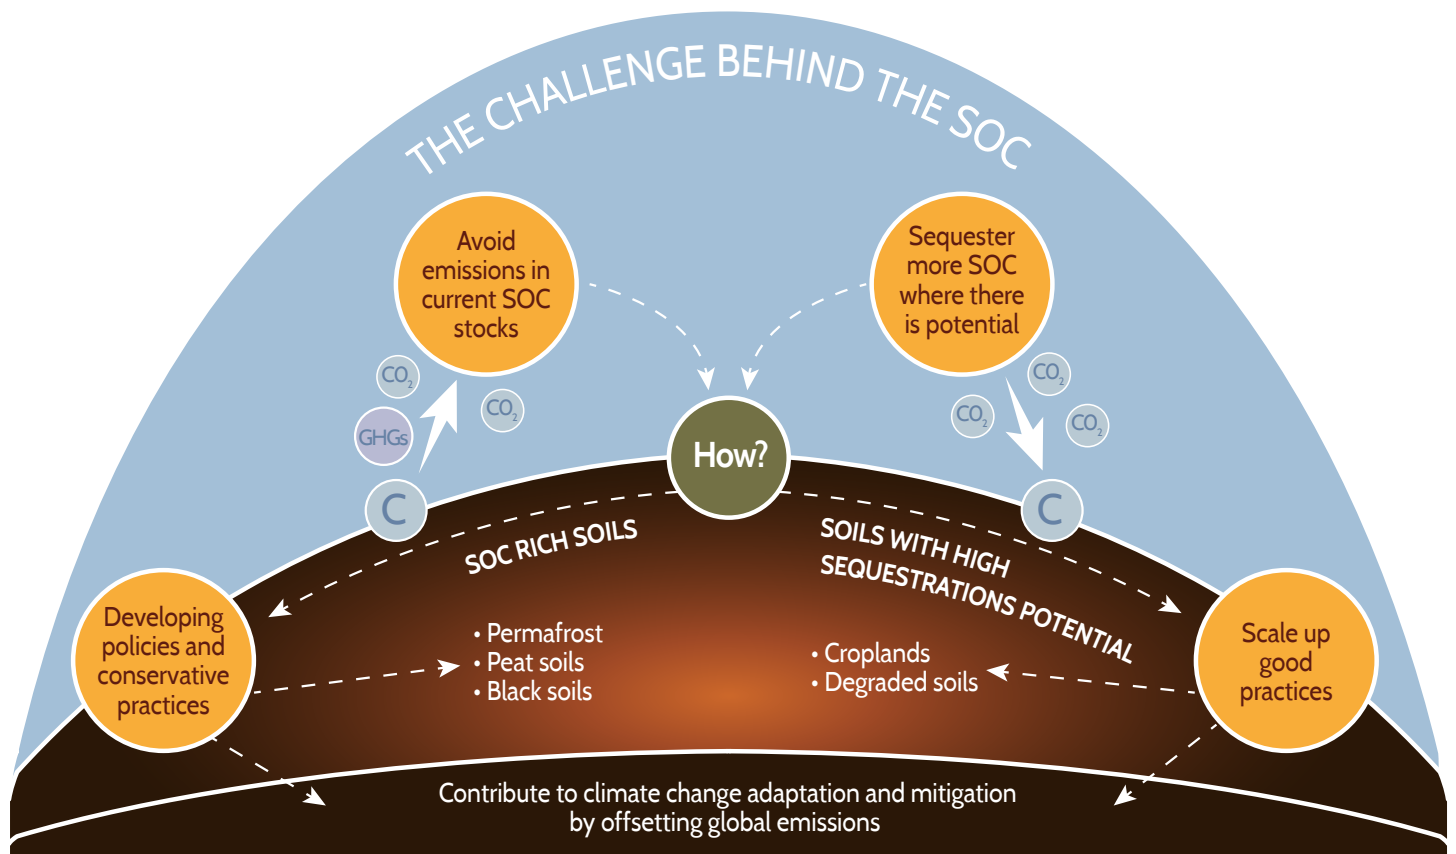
THE CHALLENGE BEHIND THE SOC

Avoid emissions in current SOC stocks

Sequester more SOC where there is potential

$CO_2$

$CO_2$

GHGs

$CO_2$

$CO_2$

$CO_2$

How?

C

C

SOC RICH SOILS

SOILS WITH HIGH SEQUESTRATIONS POTENTIAL

Developing policies and conservative practices

• Permafrost
• Peat soils
• Black soils

• Croplands
• Degraded soils

Scale up good practices

Contribute to climate change adaptation and mitigation by offsetting global emissions